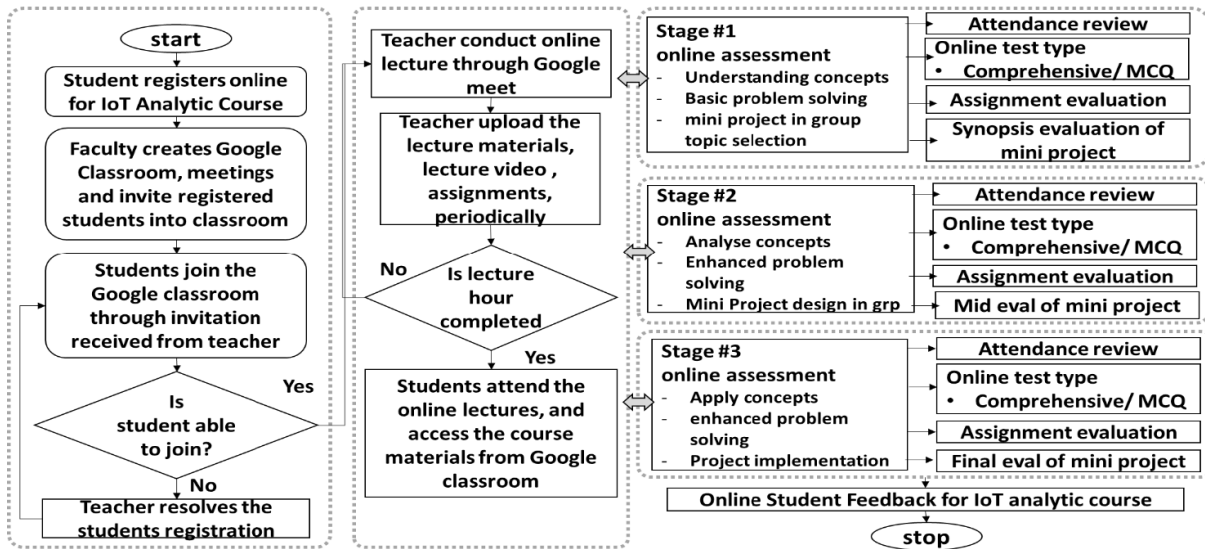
start

Student registers online for IoT Analytic Course

Faculty creates Google Classroom, meetings and invite registered students into classroom

Students join the Google classroom through invitation received from teacher

Is student able to join?

Yes

No

Teacher resolves the students registration

Teacher conduct online lecture through Google meet

Teacher upload the lecture materials, lecture video , assignments, periodically

No

Is lecture hour completed

Yes

Students attend the online lectures, and access the course materials from Google classroom

Stage #1
online assessment
- Understanding concepts
- Basic problem solving
- mini project in group topic selection

Attendance review

Online test type
• Comprehensive/ MCQ

Assignment evaluation

Synopsis evaluation of mini project

Stage #2
online assessment
- Analyse concepts
- Enhanced problem solving
- Mini Project design in grp

Attendance review

Online test type
• Comprehensive/ MCQ

Assignment evaluation

Mid eval of mini project

Stage #3
online assessment
- Apply concepts
- enhanced problem solving
- Project implementation

Attendance review

Online test type
• Comprehensive/ MCQ

Assignment evaluation

Final eval of mini project

Online Student Feedback for IoT analytic course

stop